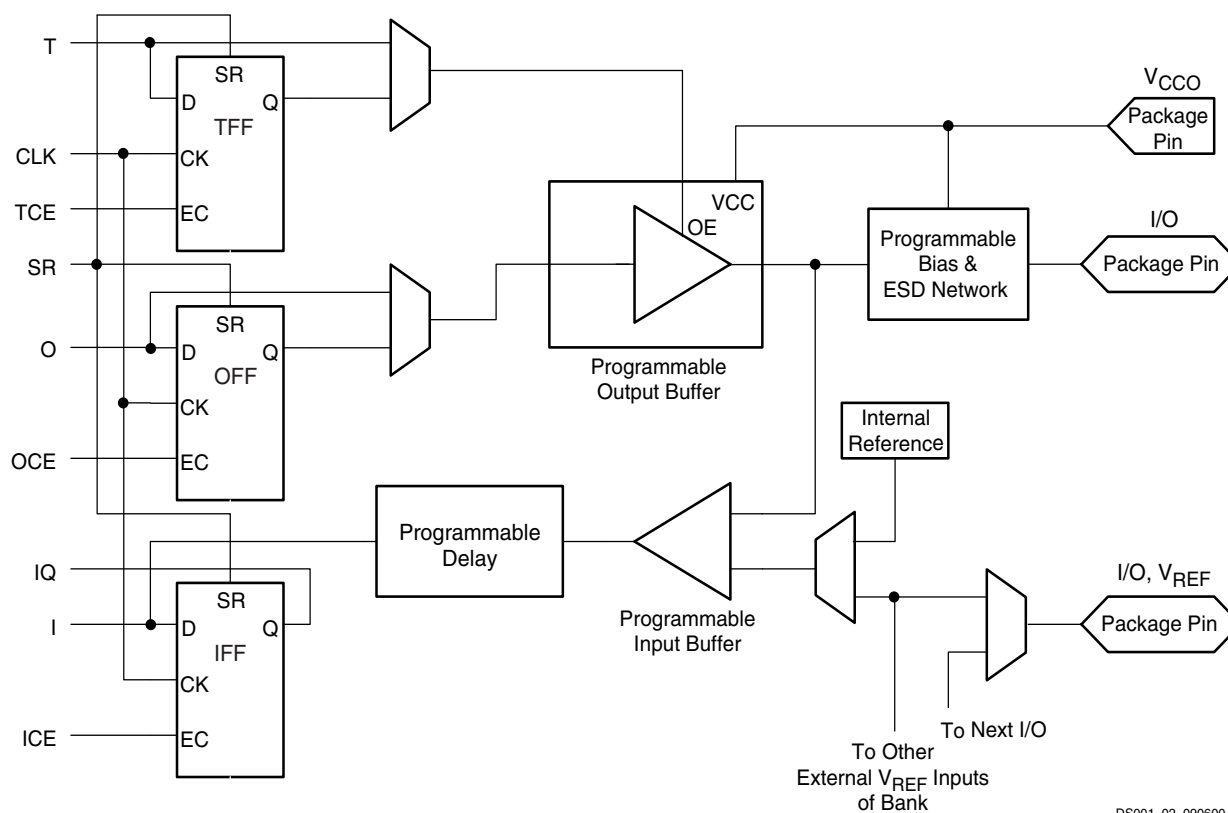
T
SR
D
Q
TFF
CLK
CK
TCE
EC
SR
SR
O
D
Q
OFF
CK
OCE
EC
IQ
SR
I
D
Q
IFF
CK
ICE
EC
$V_{CCO}$
Package Pin
VCC
OE
Programmable Output Buffer
Programmable Bias & ESD Network
I/O
Package Pin
Internal Reference
Programmable Delay
Programmable Input Buffer
I/O, $V_{REF}$
Package Pin
To Next I/O
To Other External $V_{REF}$ Inputs of Bank
DS001_02_090600